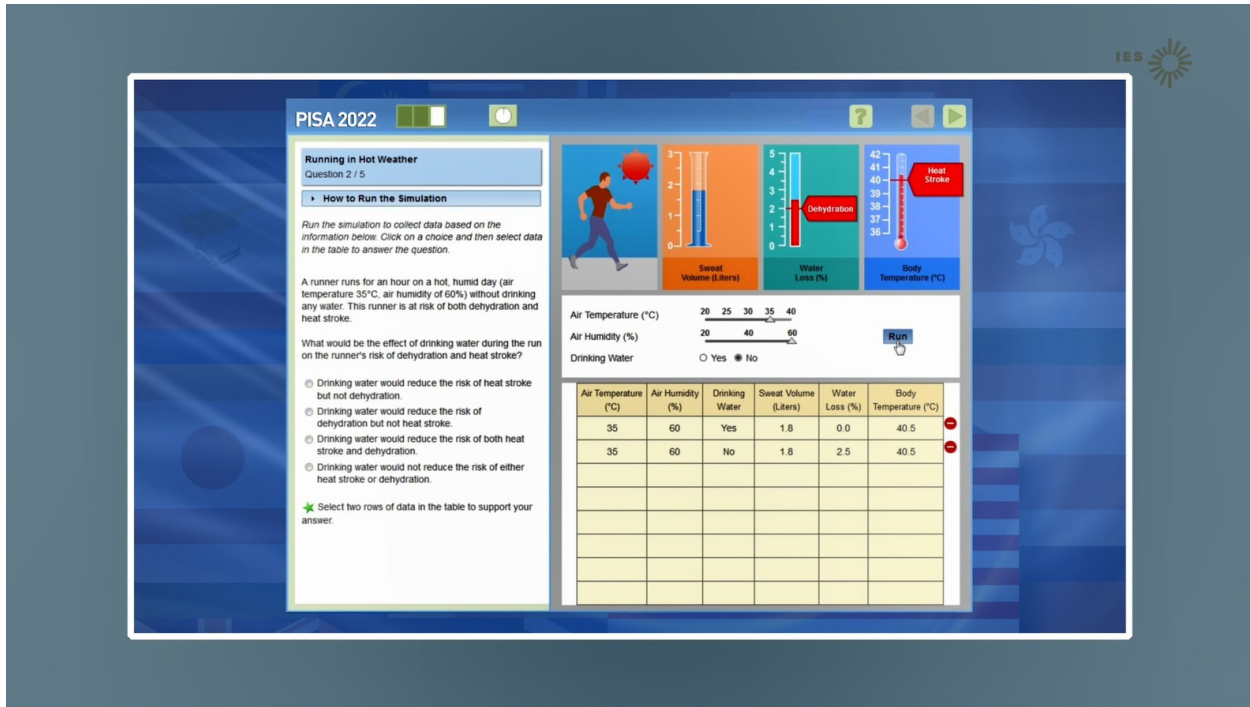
IES

PISA 2022

Running in Hot Weather
Question 2 / 5

How to Run the Simulation

Run the simulation to collect data based on the information below. Click on a choice and then select data in the table to answer the question.

A runner runs for an hour on a hot, humid day (air temperature 35°C, air humidity of 60%) without drinking any water. This runner is at risk of both dehydration and heat stroke.

What would be the effect of drinking water during the run on the runner's risk of dehydration and heat stroke?

Drinking water would reduce the risk of heat stroke but not dehydration.
Drinking water would reduce the risk of dehydration but not heat stroke.
Drinking water would reduce the risk of both heat stroke and dehydration.
Drinking water would not reduce the risk of either heat stroke or dehydration.

Select two rows of data in the table to support your answer.

3 2 1 0
Sweat Volume (Liters)

5 4 3 2 1 0
Dehydration
Water Loss (%)

42 41 40 39 38 37 36
Heat Stroke
Body Temperature (°C)

Air Temperature (°C) 20 25 30 35 40
Air Humidity (%) 20 40 60
Drinking Water Yes No

Run

| Air Temperature (°C) | Air Humidity (%) | Drinking Water | Sweat Volume (Liters) | Water Loss (%) | Body Temperature (°C) |
|---|---|---|---|---|---|
| 35 | 60 | Yes | 1.8 | 0.0 | 40.5 |
| 35 | 60 | No | 1.8 | 2.5 | 40.5 |
| | | | | | |
| | | | | | |
| | | | | | |
| | | | | | |
| | | | | | |
| | | | | | |